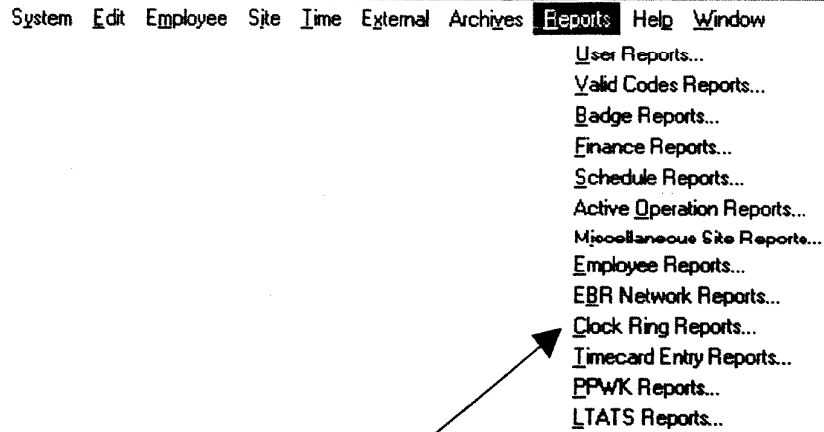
System Edit Employee Site Time External Archives Reports Help Window

User Reports...
Valid Codes Reports...
Badge Reports...
Finance Reports...
Schedule Reports...
Active Operation Reports...
Miscellaneous Site Reports...
Employee Reports...
EBR Network Reports...
Clock Ring Reports...
Timecard Entry Reports...
PPWK Reports...
LTATS Reports...